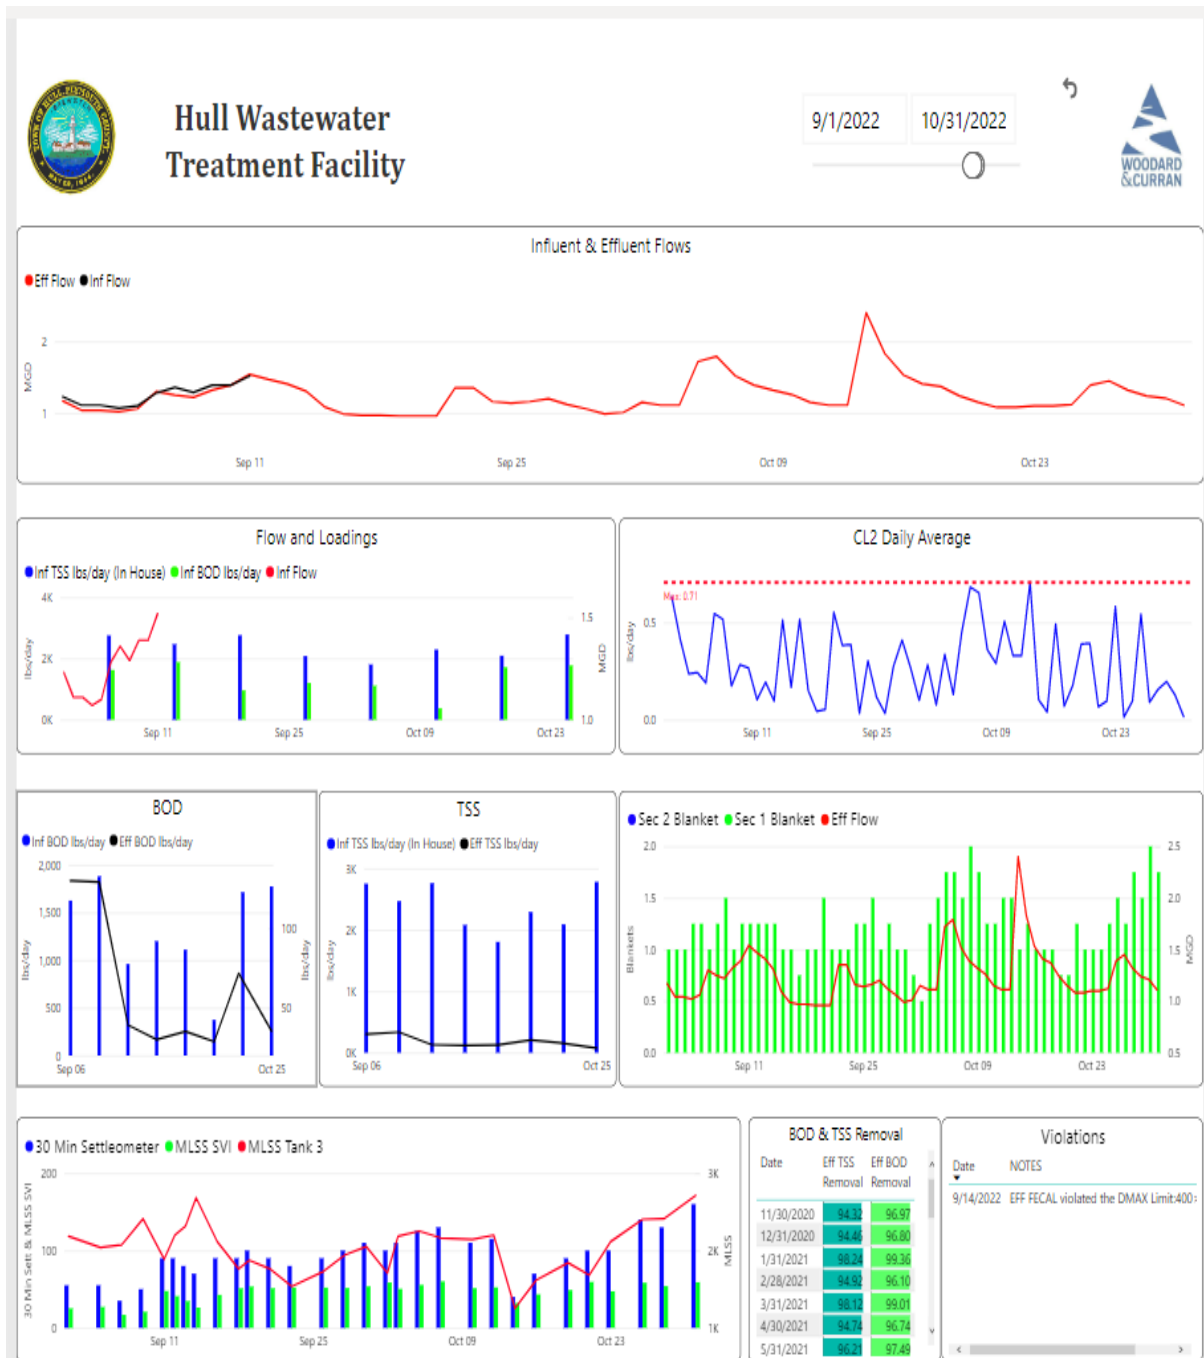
Hull Wastewater Treatment Facility

9/1/2022 10/31/2022

WOODARD &CURRAN

Influent & Effluent Flows

Eff Flow Inf Flow

MGD

2

1

Sep 11 Sep 25 Oct 09 Oct 23

Flow and Loadings

Inf TSS lbs/day (In House) Inf BOD lbs/day Inf Flow

4K 2K 0K

lbs/day

1.5 1.0

MGD

Sep 11 Sep 25 Oct 09 Oct 23

CL2 Daily Average

Max: 0.71

lbs/day

0.5 0.0

Sep 11 Sep 25 Oct 09 Oct 23

BOD

Inf BOD lbs/day Eff BOD lbs/day

2,000 1,500 1,000 500 0

lbs/day

100 50

lbs/day

Sep 06 Oct 25

TSS

Inf TSS lbs/day (In House) Eff TSS lbs/day

3K 2K 1K 0K

lbs/day

Sep 06 Oct 25

Sec 2 Blanket Sec 1 Blanket Eff Flow

2.0 1.5 1.0 0.5 0.0

Blankets

2.5 2.0 1.5 1.0 0.5

MGD

Sep 11 Sep 25 Oct 09 Oct 23

30 Min Settleometer MLSS SVI MLSS Tank 3

200 100 0

30 Min Sett & MLSS SVI

3K 2K 1K

MLSS

Sep 11 Sep 25 Oct 09 Oct 23

BOD & TSS Removal

| Date | Eff TSS Removal | Eff BOD Removal |
|---|---|---|
| 11/30/2020 | 94.32 | 96.97 |
| 12/31/2020 | 94.46 | 96.80 |
| 1/31/2021 | 98.24 | 99.36 |
| 2/28/2021 | 94.92 | 96.10 |
| 3/31/2021 | 98.12 | 99.01 |
| 4/30/2021 | 94.74 | 96.74 |
| 5/31/2021 | 96.21 | 97.49 |

Violations

| Date | NOTES |
|---|---|
| 9/14/2022 | EFF FECAL violated the DMAX Limit:400: |